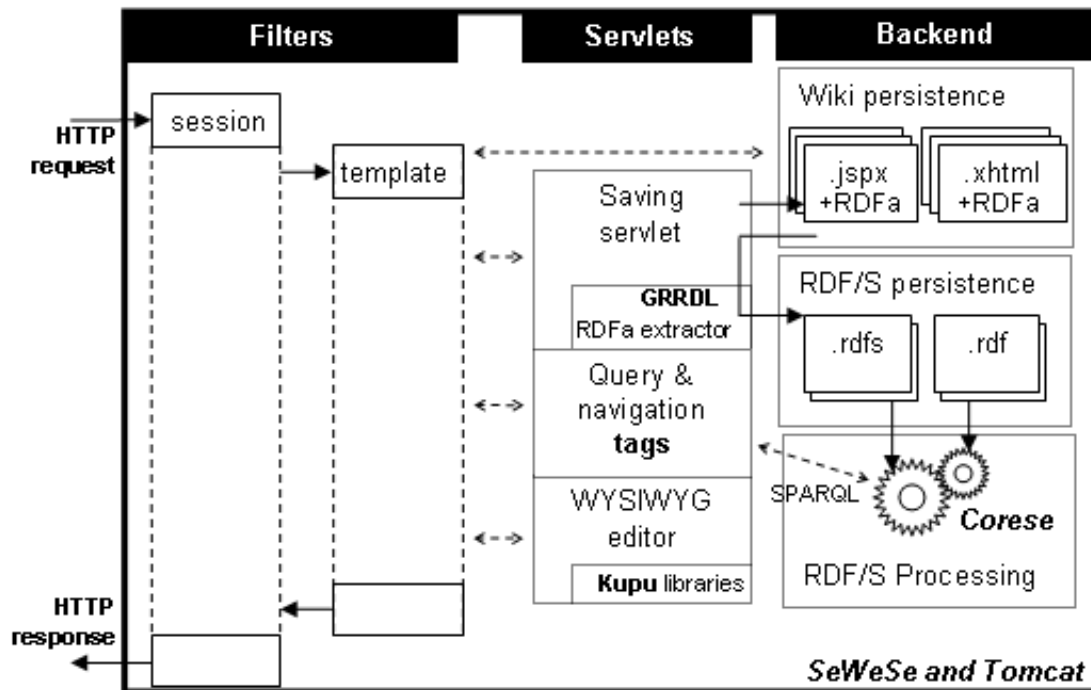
Filters

Servlets

Backend

HTTP request

session

template

Wiki persistence

.jspx +RDFa

.xhtml +RDFa

Saving servlet

GRRDL RDFa extractor

RDF/S persistence

.rdfs

.rdf

Query & navigation tags

SPARQL

Corese

WYSIWYG editor

Kupu libraries

RDF/S Processing

HTTP response

SeWeSe and Tomcat